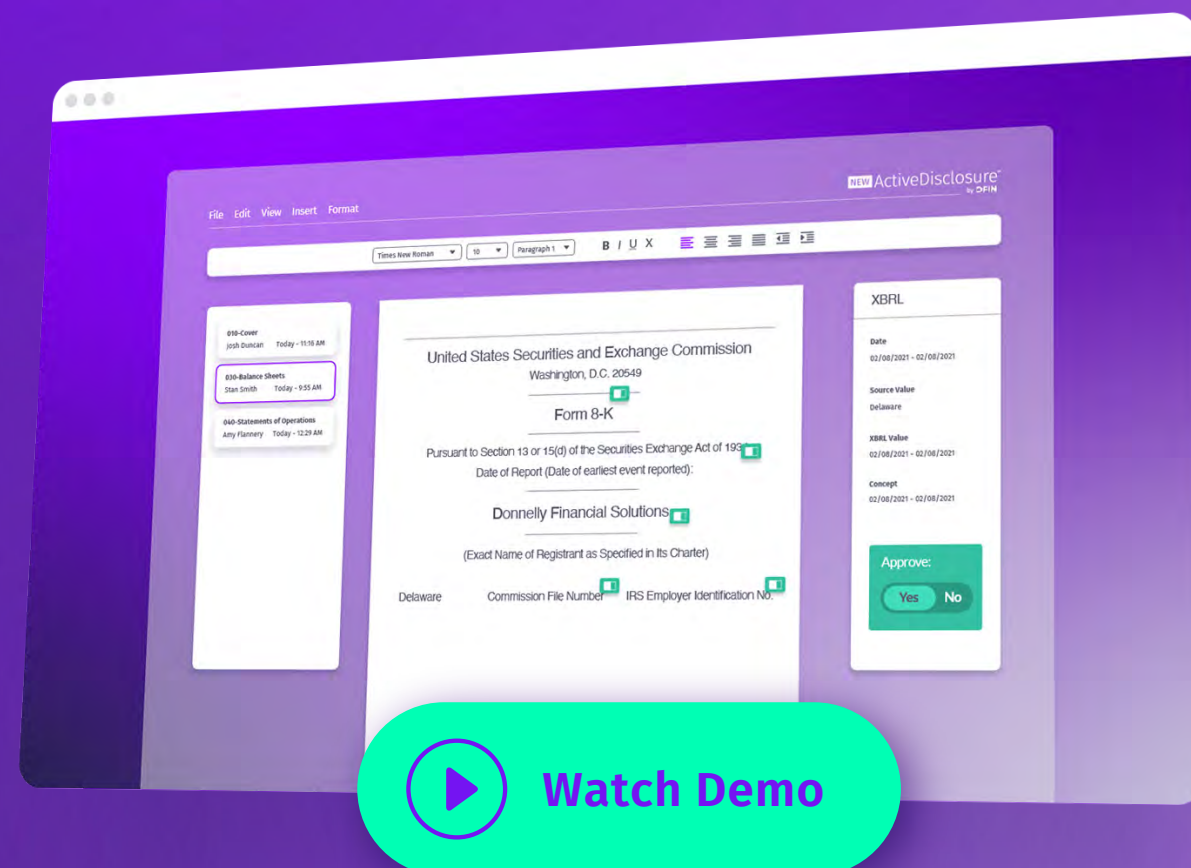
NEW ActiveDisclosure™ by DFIN

File Edit View Insert Format

Times New Roman 10 Paragraph 1 B I U X

010-Cover
Josh Duncan Today - 11:18 AM

030-Balance Sheets
Stan Smith Today - 9:55 AM

040-Statements of Operations
Amy Flannery Today - 12:29 AM

United States Securities and Exchange Commission
Washington, D.C. 20549

Form 8-K

Pursuant to Section 13 or 15(d) of the Securities Exchange Act of 193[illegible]
Date of Report (Date of earliest event reported):

Donnelly Financial Solutions

(Exact Name of Registrant as Specified in Its Charter)

Delaware Commission File Number IRS Employer Identification No.

XBRL

Date
02/08/2021 - 02/08/2021

Source Value
Delaware

XBRL Value
02/08/2021 - 02/08/2021

Concept
02/08/2021 - 02/08/2021

Approve:
Yes No

Watch Demo